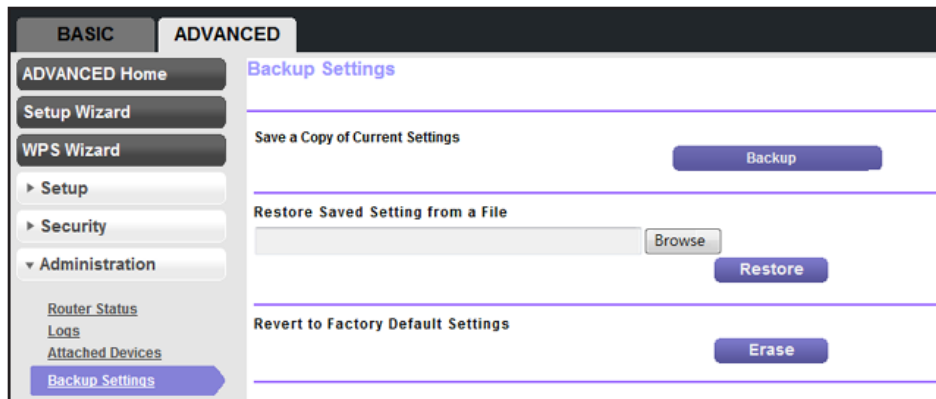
BASIC ADVANCED

ADVANCED Home
Setup Wizard
WPS Wizard
▸ Setup
▸ Security
▾ Administration

Router Status
Logs
Attached Devices
Backup Settings

Backup Settings

Save a Copy of Current Settings
Backup

Restore Saved Setting from a File
Browse
Restore

Revert to Factory Default Settings
Erase